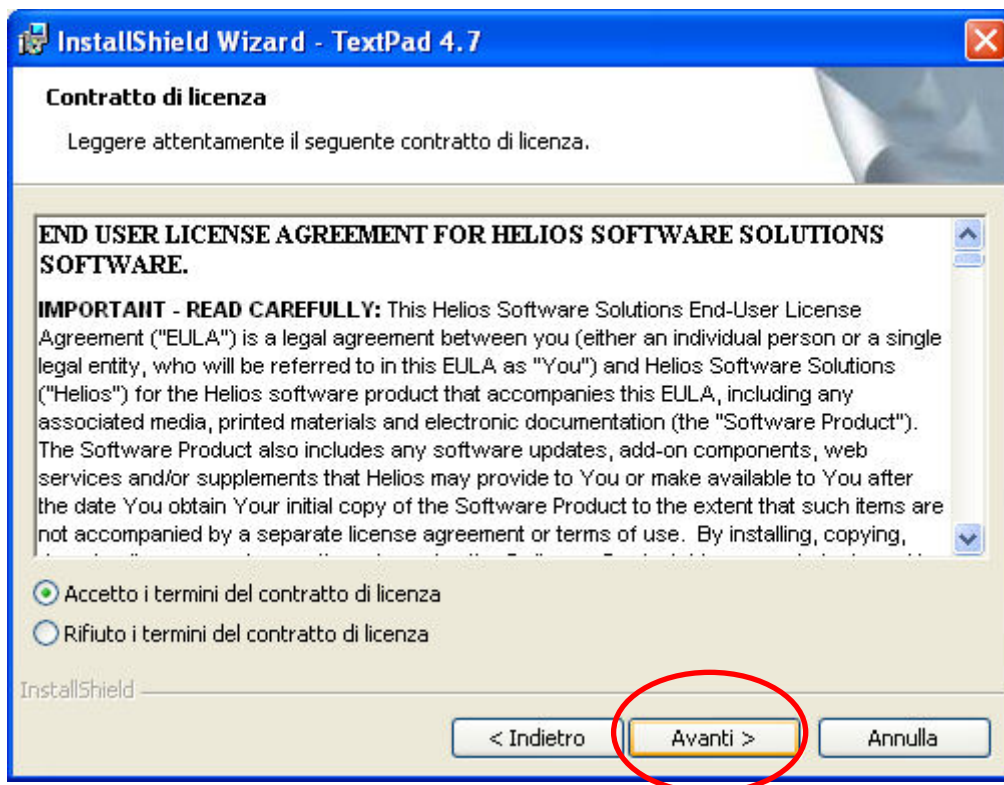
InstallShield Wizard - TextPad 4.7

Contratto di licenza

Leggere attentamente il seguente contratto di licenza.

END USER LICENSE AGREEMENT FOR HELIOS SOFTWARE SOLUTIONS SOFTWARE.

IMPORTANT - READ CAREFULLY: This Helios Software Solutions End-User License Agreement ("EULA") is a legal agreement between you (either an individual person or a single legal entity, who will be referred to in this EULA as "You") and Helios Software Solutions ("Helios") for the Helios software product that accompanies this EULA, including any associated media, printed materials and electronic documentation (the "Software Product"). The Software Product also includes any software updates, add-on components, web services and/or supplements that Helios may provide to You or make available to You after the date You obtain Your initial copy of the Software Product to the extent that such items are not accompanied by a separate license agreement or terms of use. By installing, copying, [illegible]

Accetto i termini del contratto di licenza

Rifiuto i termini del contratto di licenza

InstallShield

< Indietro

Avanti >

Annulla